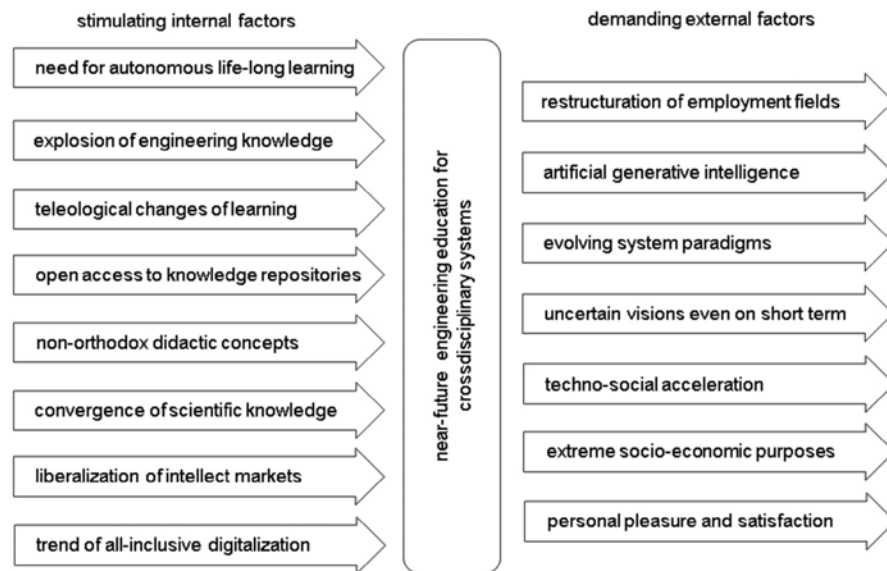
stimulating internal factors

need for autonomous life-long learning

explosion of engineering knowledge

teleological changes of learning

open access to knowledge repositories

non-orthodox didactic concepts

convergence of scientific knowledge

liberalization of intellect markets

trend of all-inclusive digitalization

near-future engineering education for crossdisciplinary systems

demanding external factors

restructuration of employment fields

artificial generative intelligence

evolving system paradigms

uncertain visions even on short term

techno-social acceleration

extreme socio-economic purposes

personal pleasure and satisfaction